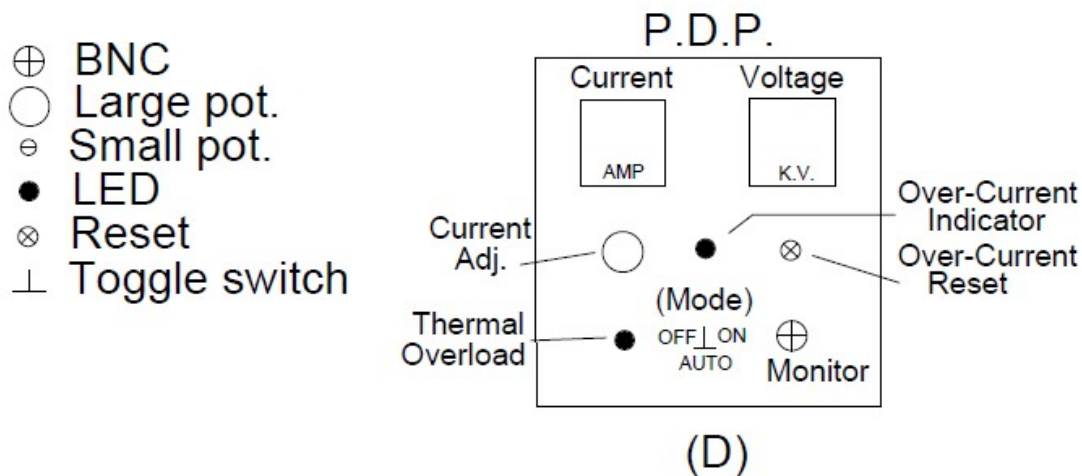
⊕ BNC
○ Large pot.
⊖ Small pot.
● LED
⊗ Reset
⊥ Toggle switch

P.D.P.

Current

AMP

Voltage

K.V.

Current Adj.

Over-Current Indicator

Over-Current Reset

(Mode)

Thermal Overload

OFF ⊥ ON
AUTO

Monitor

(D)